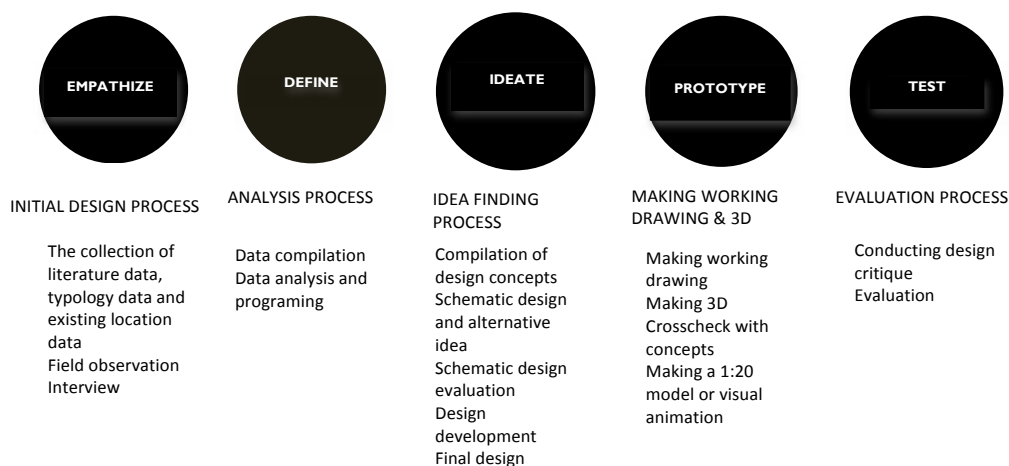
EMPATHIZE

INITIAL DESIGN PROCESS

The collection of literature data, typology data and existing location data
Field observation
Interview

DEFINE

ANALYSIS PROCESS

Data compilation
Data analysis and programing

IDEATE

IDEA FINDING PROCESS

Compilation of design concepts
Schematic design and alternative idea
Schematic design evaluation
Design development
Final design

PROTOTYPE

MAKING WORKING DRAWING & 3D

Making working drawing
Making 3D
Crosscheck with concepts
Making a 1:20 model or visual animation

TEST

EVALUATION PROCESS

Conducting design critique
Evaluation